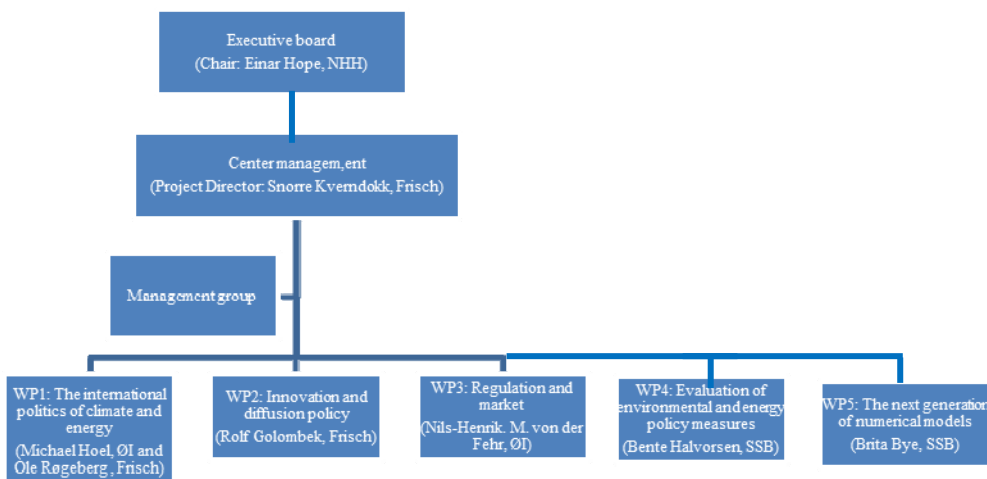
Executive board
(Chair: Einar Hope, NHH)

Center managem,ent
(Project Director: Snorre Kverndokk, Frisch)

Management group

WP1: The international politics of climate and energy
(Michael Hoel, ØI and Ole Røgeberg , Frisch)

WP2: Innovation and diffusion policy
(Rolf Golombek, Frisch)

WP3: Regulation and market
(Nils-Henrik. M. von der Fehr, ØI)

WP4: Evaluation of environmental and energy policy measures
(Bente Halvorsen, SSB)

WP5: The next generation of numerical models
(Brita Bye, SSB)